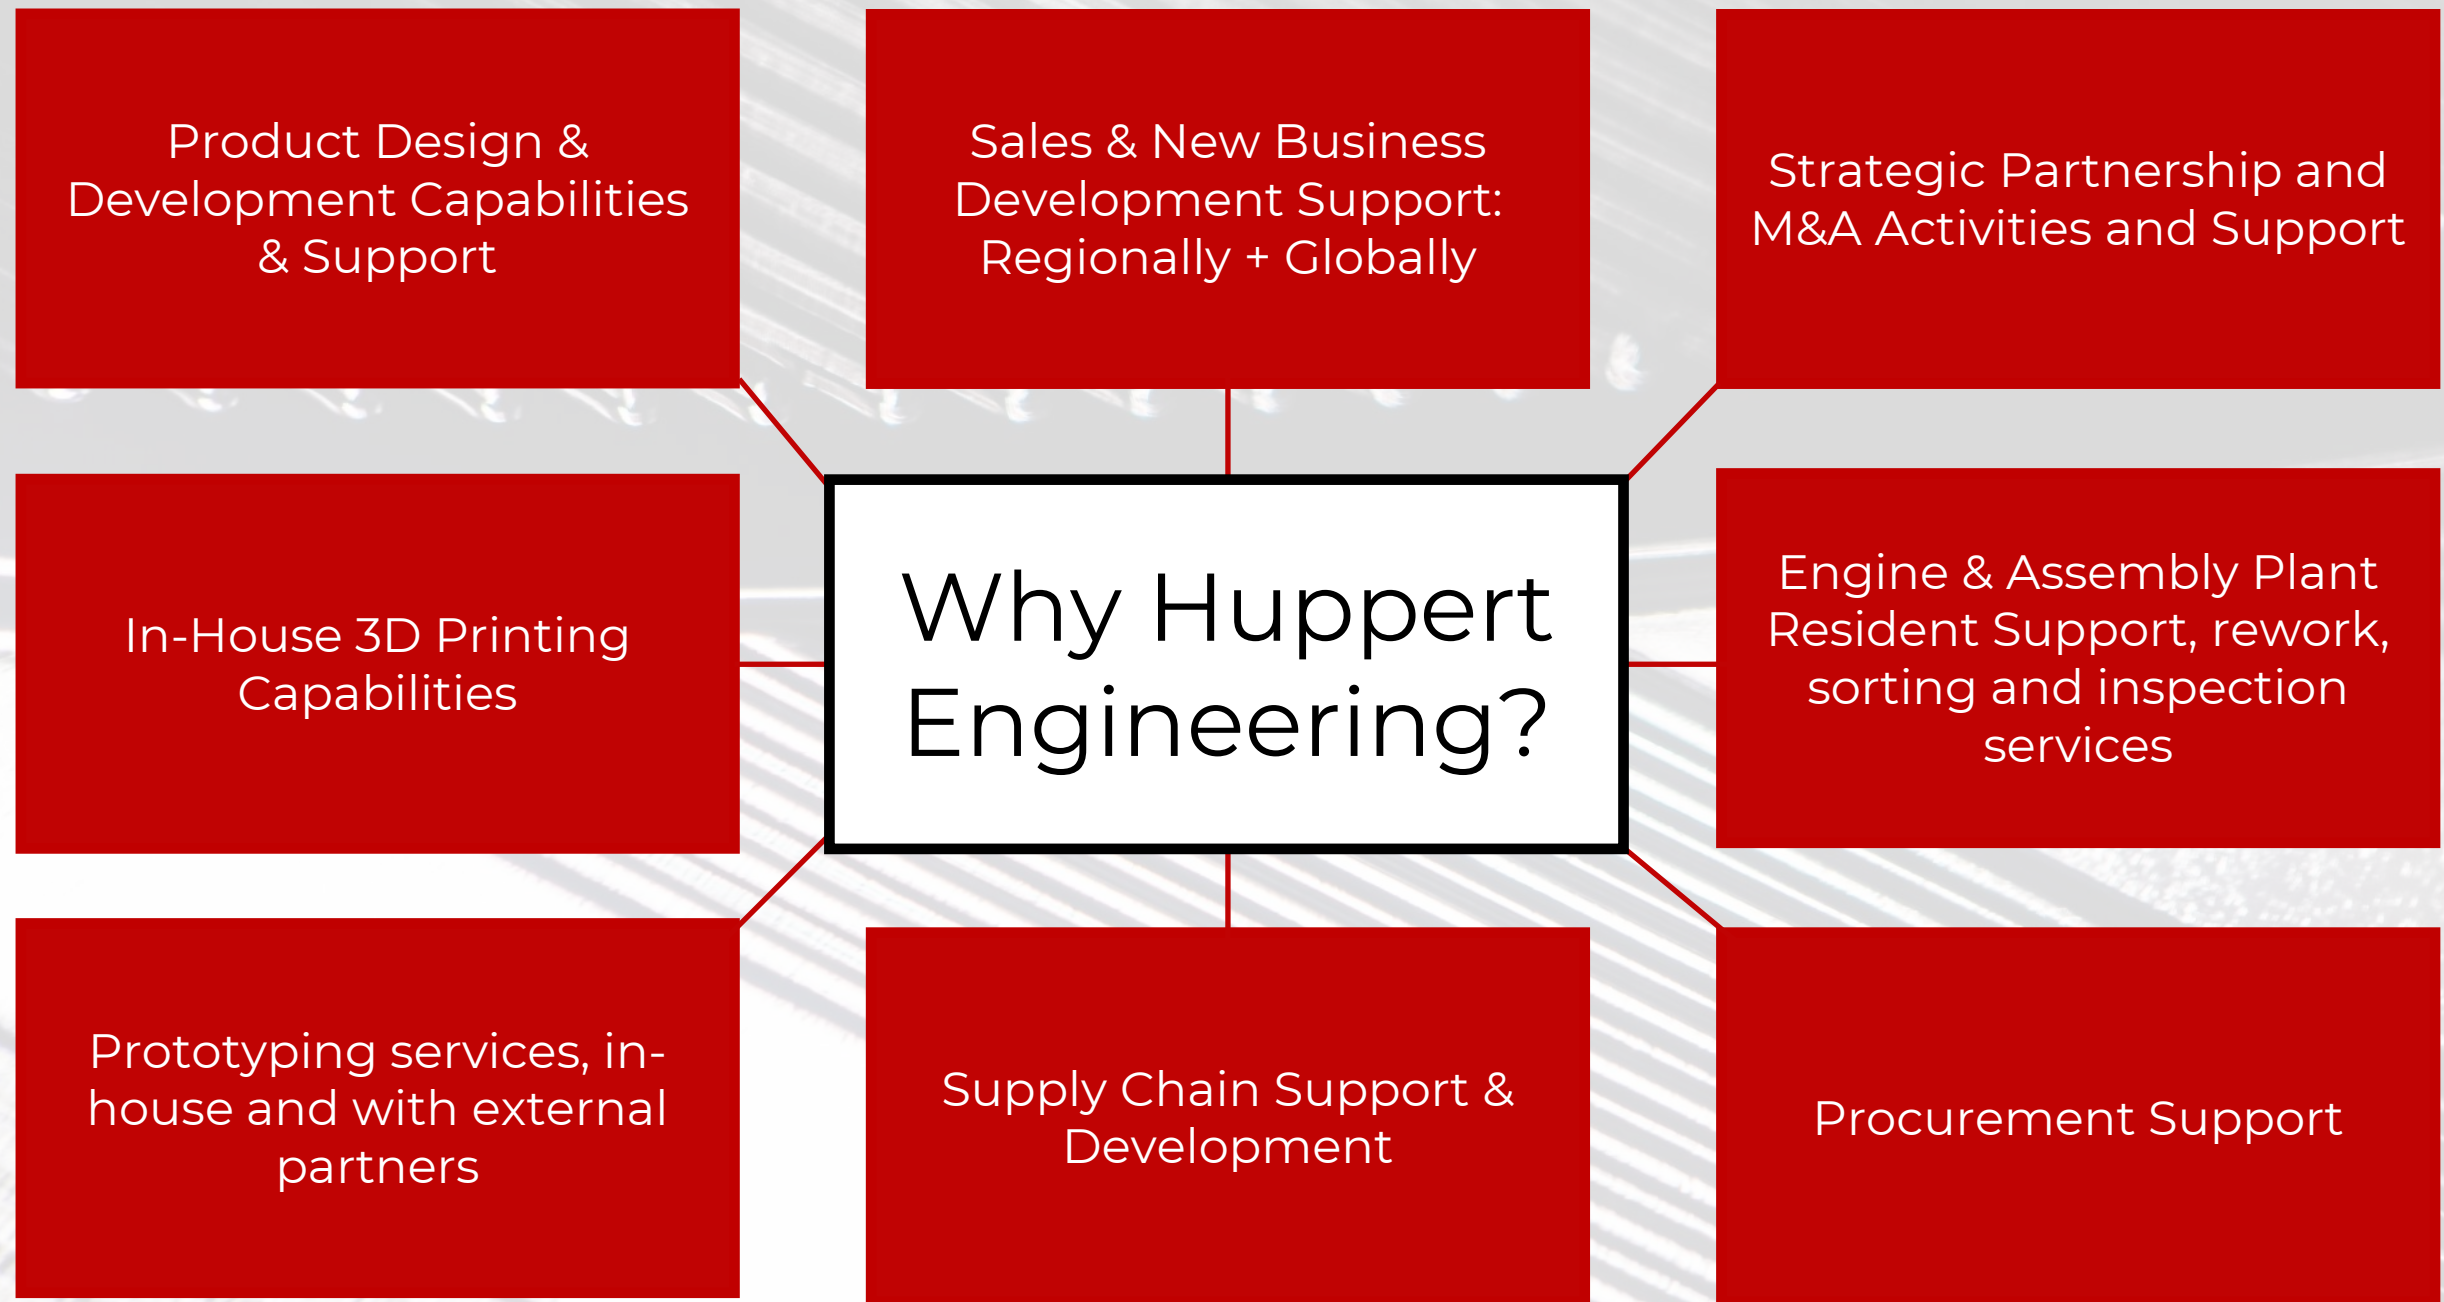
Product Design & Development Capabilities & Support

Sales & New Business Development Support: Regionally + Globally

Strategic Partnership and M&A Activities and Support

In-House 3D Printing Capabilities

Why Huppert Engineering?

Engine & Assembly Plant Resident Support, rework, sorting and inspection services

Prototyping services, in-house and with external partners

Supply Chain Support & Development

Procurement Support